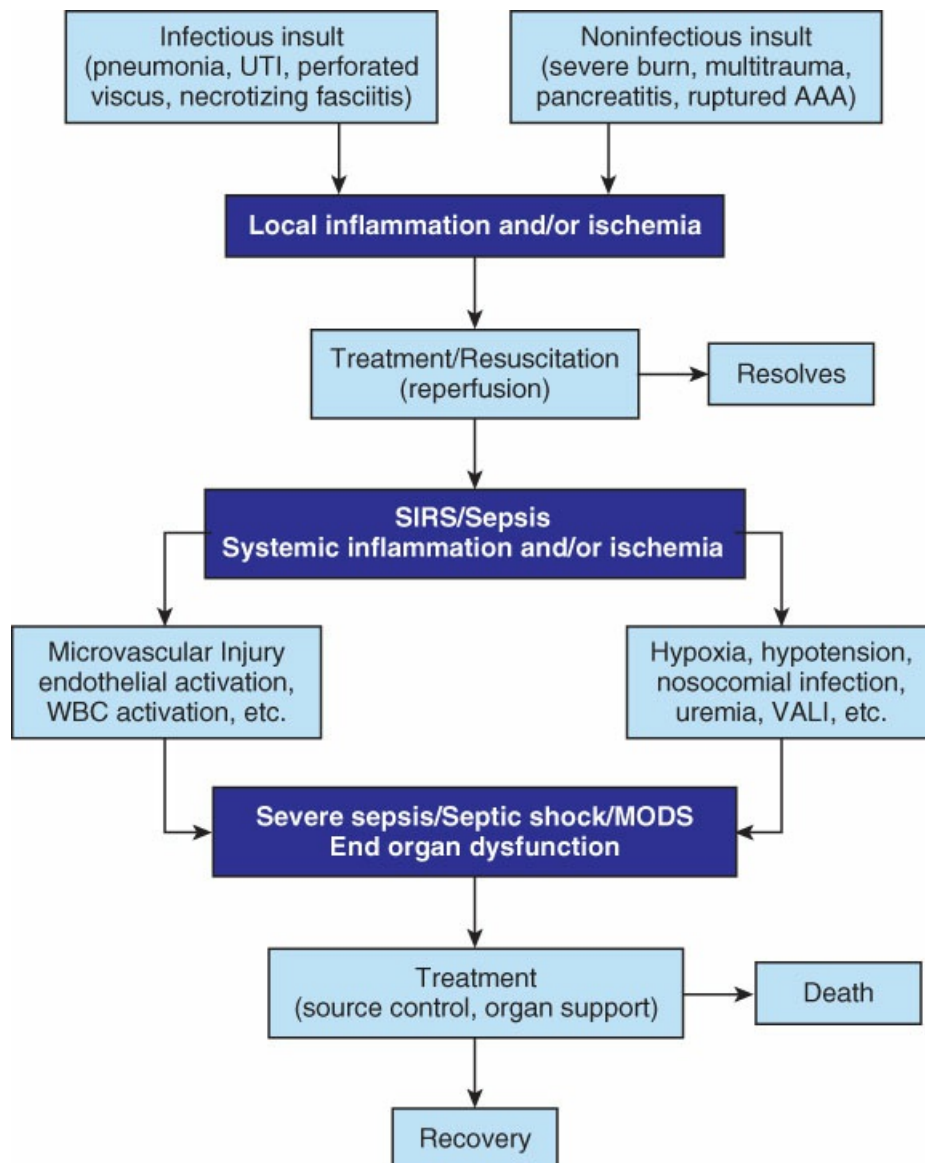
Infectious insult
(pneumonia, UTI, perforated viscus, necrotizing fasciitis)

Noninfectious insult
(severe burn, multitrauma, pancreatitis, ruptured AAA)

Local inflammation and/or ischemia

Treatment/Resuscitation
(reperfusion)

Resolves

SIRS/Sepsis
Systemic inflammation and/or ischemia

Microvascular Injury
endothelial activation, WBC activation, etc.

Hypoxia, hypotension, nosocomial infection, uremia, VALI, etc.

Severe sepsis/Septic shock/MODS
End organ dysfunction

Treatment
(source control, organ support)

Death

Recovery